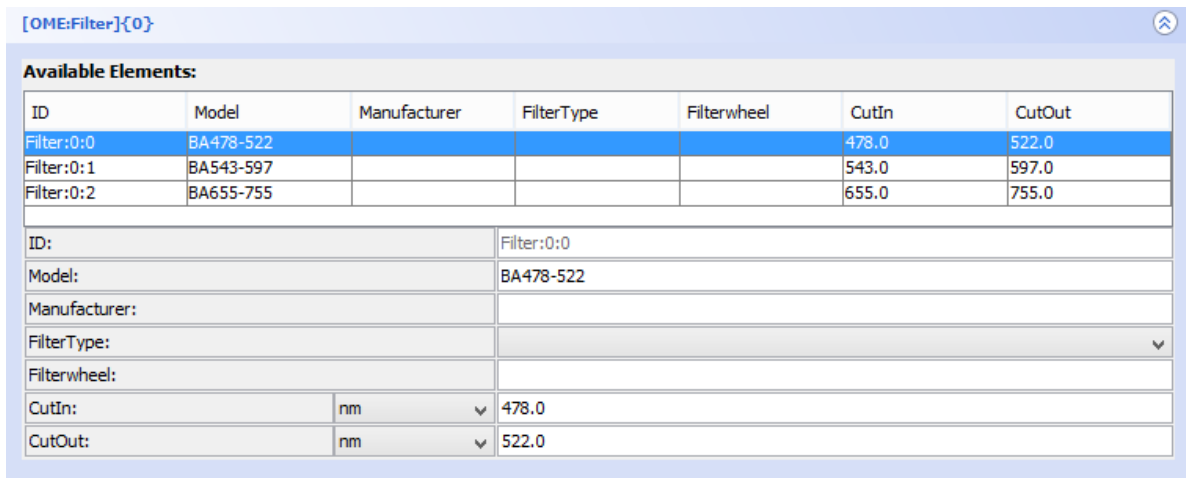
[OME:Filter]{0}

Available Elements:

| ID | Model | Manufacturer | FilterType | Filterwheel | CutIn | CutOut |
|---|---|---|---|---|---|---|
| Filter:0:0 | BA478-522 | | | | 478.0 | 522.0 |
| Filter:0:1 | BA543-597 | | | | 543.0 | 597.0 |
| Filter:0:2 | BA655-755 | | | | 655.0 | 755.0 |

| | | |
|---|---|---|
| ID: | | Filter:0:0 |
| Model: | | BA478-522 |
| Manufacturer: | | |
| FilterType: | | |
| Filterwheel: | | |
| CutIn: | nm | 478.0 |
| CutOut: | nm | 522.0 |